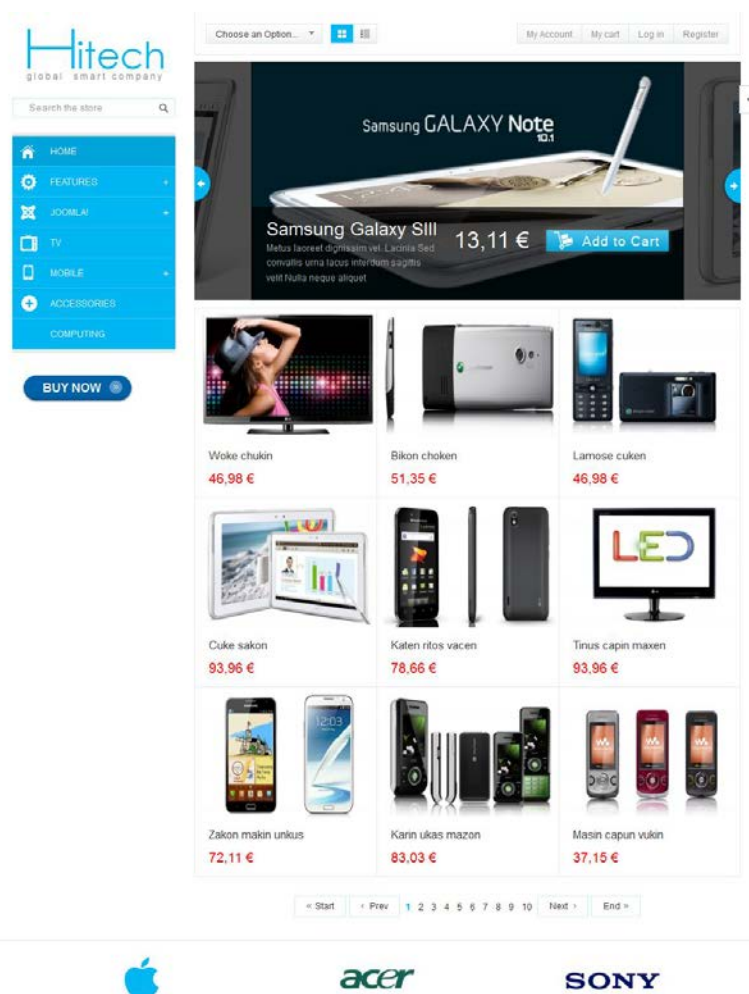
Hitech
global smart company

Search the store

HOME
FEATURES
JOOMLA!
TV
MOBILE
ACCESSORIES
COMPUTING

BUY NOW

Choose an Option...

My Account | My cart | Log in | Register

Samsung GALAXY Note 10.1

Samsung Galaxy SIII
Metus laoreet dignissim vel. Lacinia Sed convallis urna lacus interdum sagittis velit Nulla neque aliquet

13,11 €
Add to Cart

Woke chukin
46,98 €

Bikon choken
51,35 €

Lamose cuken
46,98 €

Cuke sakon
93,96 €

Katen ritos vacen
78,66 €

Tinus capin maxen
93,96 €

Zakon makin unkus
72,11 €

Karin ukas mazon
83,03 €

Masin capun vukin
37,15 €

« Start ‹ Prev 1 2 3 4 5 6 7 8 9 10 Next › End »

acer
SONY